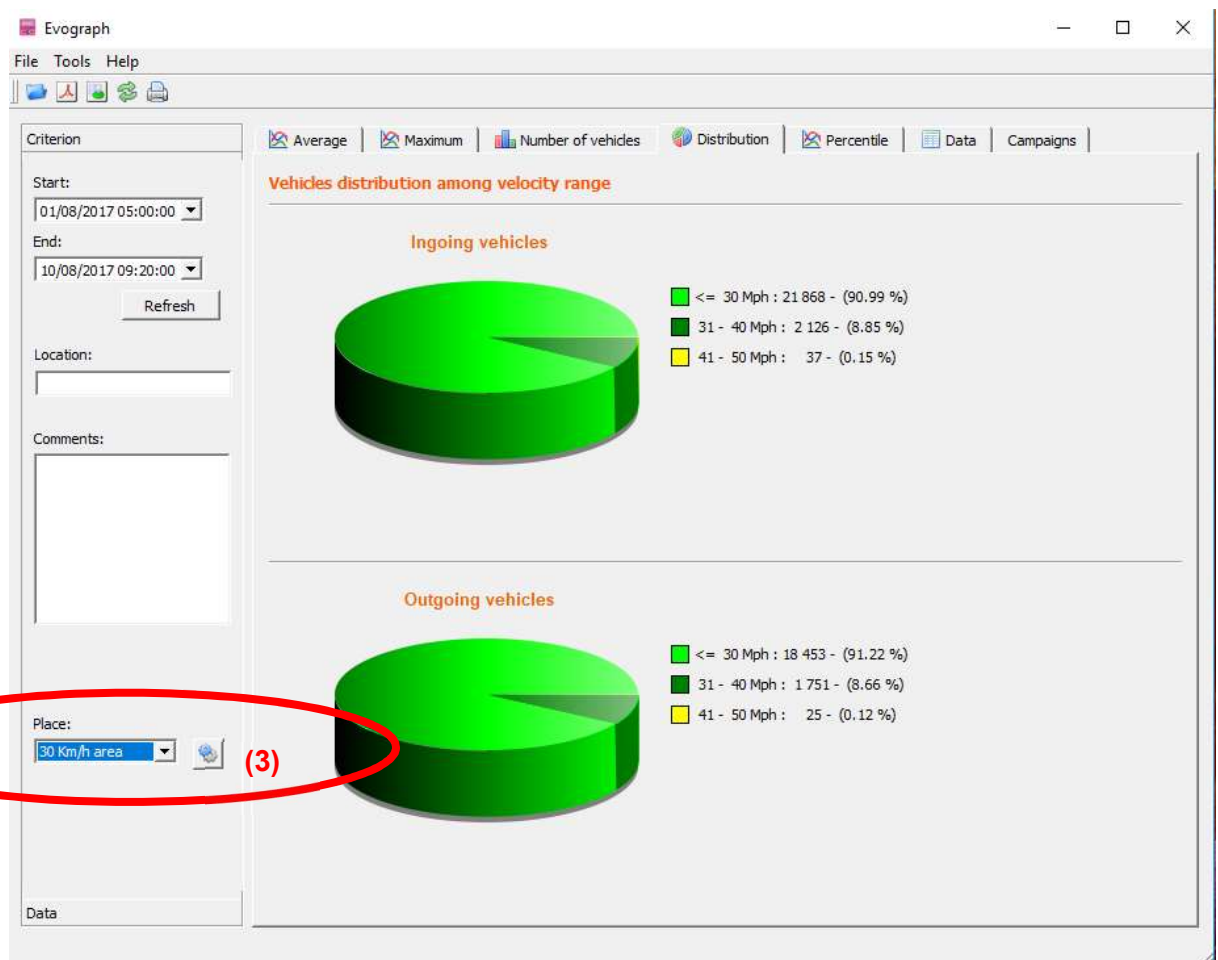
Evograph

File Tools Help

Criterion

Start:
01/08/2017 05:00:00

End:
10/08/2017 09:20:00

Refresh

Location:

Comments:

Place:
30 Km/h area

(3)

Data

Average | Maximum | Number of vehicles | Distribution | Percentile | Data | Campaigns

Vehicles distribution among velocity range

Ingoing vehicles

<= 30 Mph : 21 868 - (90.99 %)
31 - 40 Mph : 2 126 - (8.85 %)
41 - 50 Mph : 37 - (0.15 %)

Outgoing vehicles

<= 30 Mph : 18 453 - (91.22 %)
31 - 40 Mph : 1 751 - (8.66 %)
41 - 50 Mph : 25 - (0.12 %)